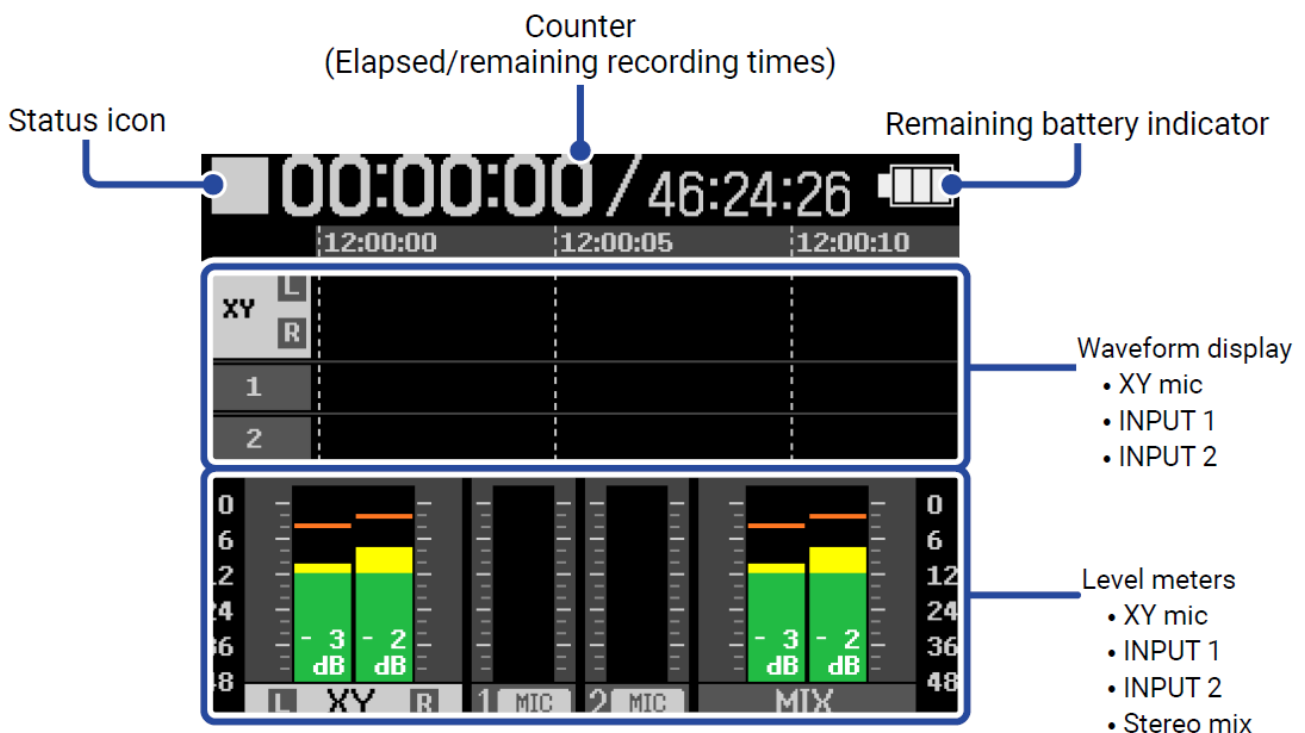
Counter
(Elapsed/remaining recording times)

Status icon

Remaining battery indicator

00:00:00 / 46:24:26

12:00:00 12:00:05 12:00:10

XY L R

1

2

Waveform display
• XY mic
• INPUT 1
• INPUT 2

0
6
12
24
36
48

-3 dB -2 dB

-3 dB -2 dB

0
6
12
24
36
48

L XY R 1 MIC 2 MIC MIX

Level meters
• XY mic
• INPUT 1
• INPUT 2
• Stereo mix